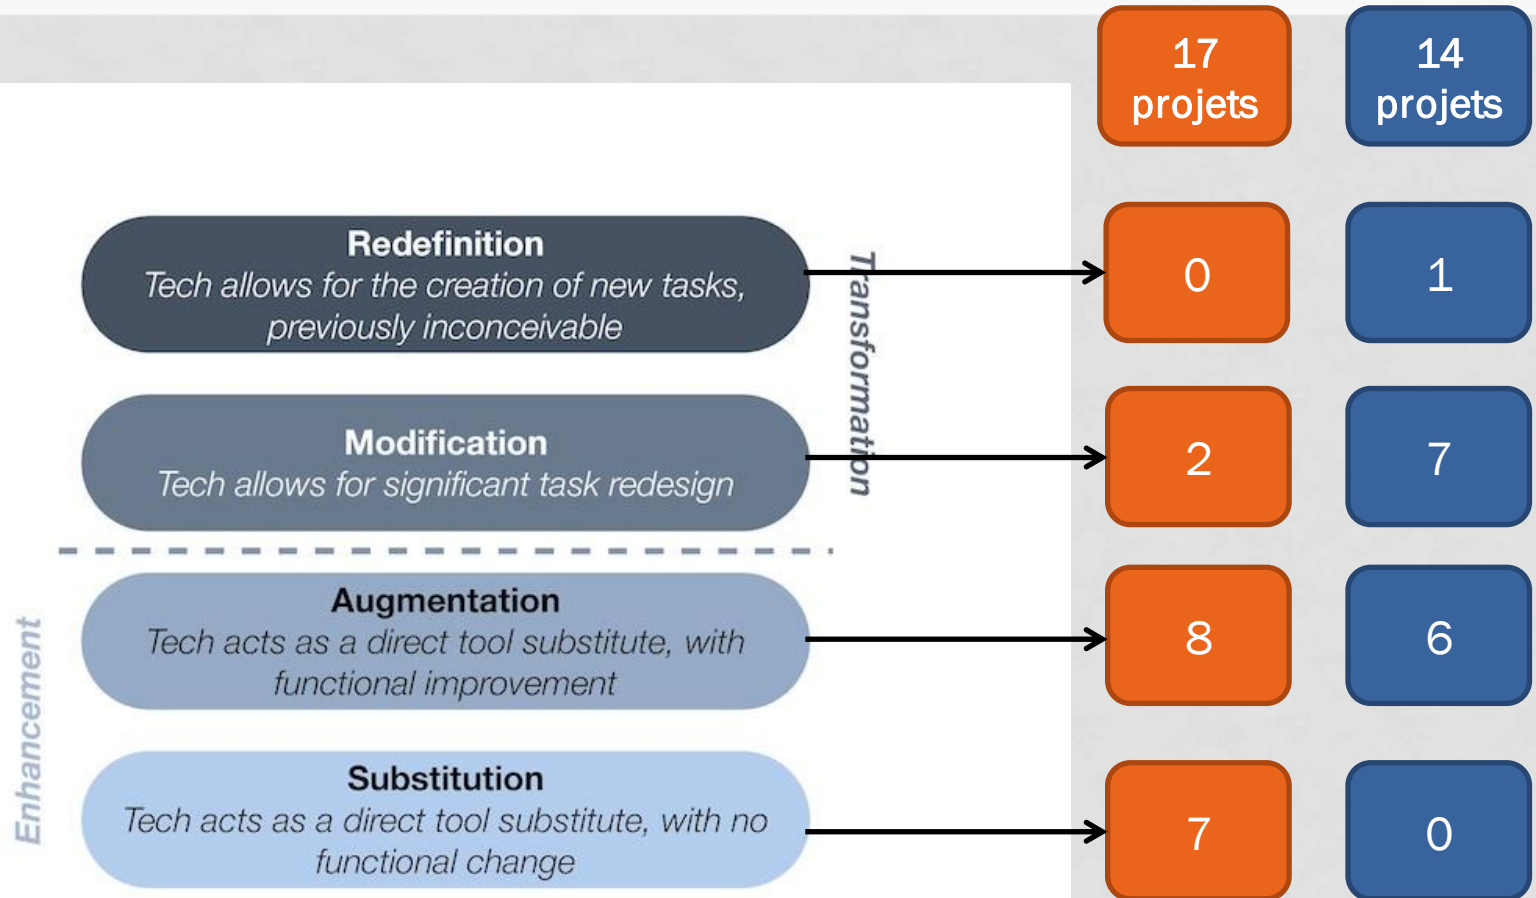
17 projets

14 projets

Redefinition
Tech allows for the creation of new tasks, previously inconceivable

0

1

Transformation

Modification
Tech allows for significant task redesign

2

7

Augmentation
Tech acts as a direct tool substitute, with functional improvement

8

6

Enhancement

Substitution
Tech acts as a direct tool substitute, with no functional change

7

0